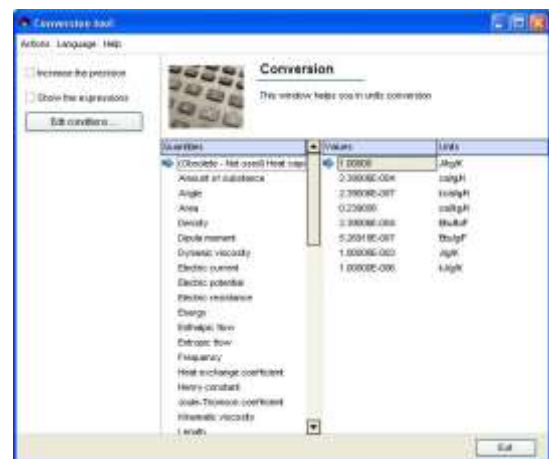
Conversion tool

Actions Language Help

Increase the precision

Show the expressions

Edit conditions...

Conversion

This window helps you in units conversion

| Quantities | Values | Units |
|---|---|---|
| (Obsolete - Not used) Heat capa | 1.00000 | J/kg/K |
| Amount of substance | 2.38800E-004 | cal/g/K |
| Angle | 2.38800E-007 | kcal/g/K |
| Area | 0.238800 | cal/kg/K |
| Density | 2.38800E-004 | Btu/lb/F |
| Dipole moment | 5.26918E-007 | Btu/g/F |
| Dynamic viscosity | 1.00000E-003 | J/g/K |
| Electric current | 1.00000E-006 | kJ/g/K |
| Electric potential | | |
| Electric resistance | | |
| Energy | | |
| Enthalpic flow | | |
| Entropic flow | | |
| Frequency | | |
| Heat exchange coefficient | | |
| Henry constant | | |
| Joule-Thomson coefficient | | |
| Kinematic viscosity | | |
| Length | | |

Exit